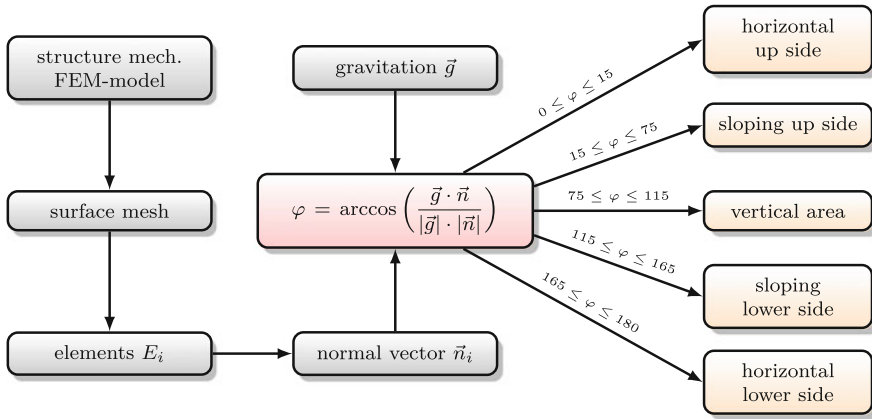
structure mech. FEM-model

surface mesh

elements $E_i$

gravitation $\vec{g}$

$\varphi = \arccos\left(\frac{\vec{g} \cdot \vec{n}}{|\vec{g}| \cdot |\vec{n}|}\right)$

normal vector $\vec{n}_i$

$0 \leq \varphi \leq 15$

$15 \leq \varphi \leq 75$

$75 \leq \varphi \leq 115$

$115 \leq \varphi \leq 165$

$165 \leq \varphi \leq 180$

horizontal up side

sloping up side

vertical area

sloping lower side

horizontal lower side